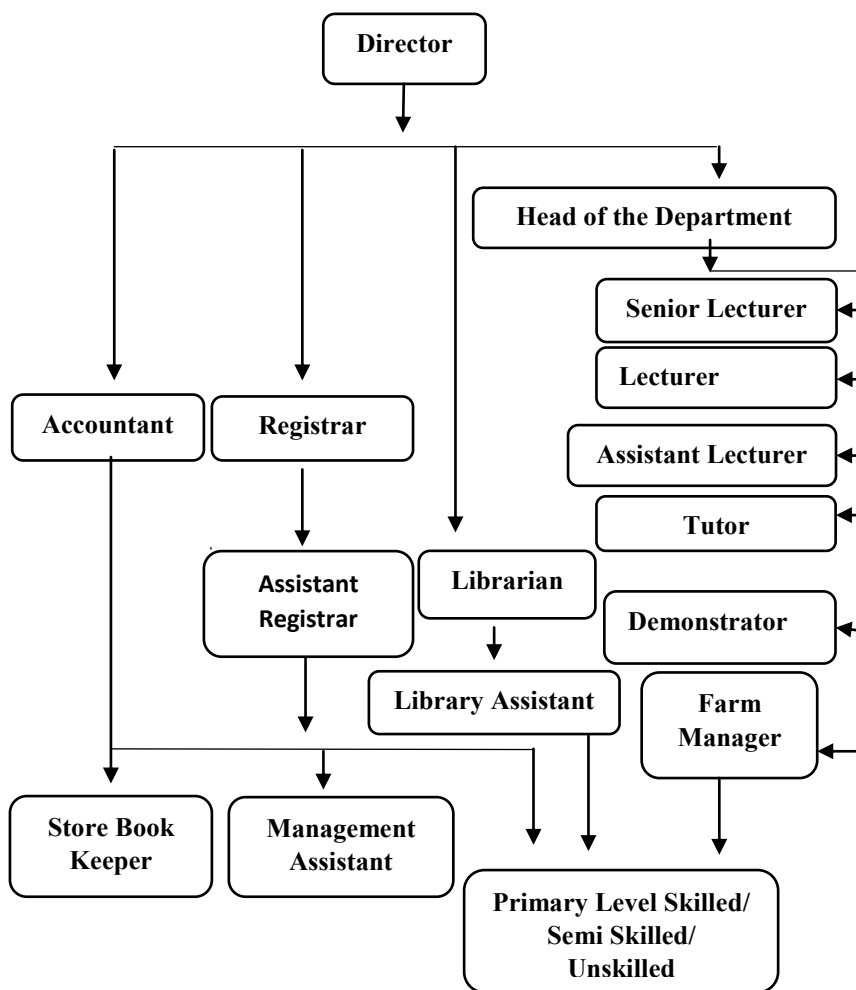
Director

Head of the Department

Senior Lecturer

Lecturer

Assistant Lecturer

Tutor

Demonstrator

Farm Manager

Accountant

Registrar

Assistant Registrar

Librarian

Library Assistant

Store Book Keeper

Management Assistant

Primary Level Skilled/ Semi Skilled/ Unskilled